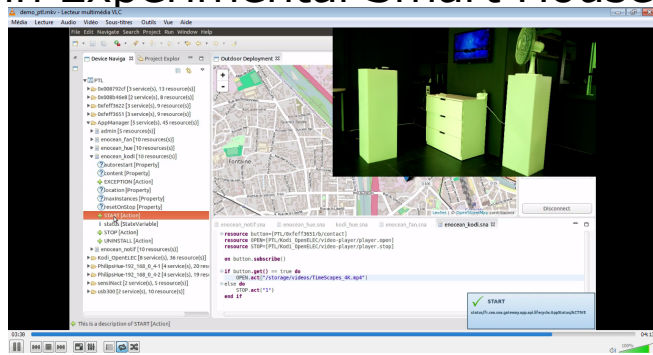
demo_ptl.mkv - Lecteur multimédia VLC

Média Lecture Audio Vidéo Sous-titres Outils Vue Aide

File Edit Navigate Search Project Run Window Help

Device Naviga ✕ Project Explorer

Outdoor Deployment ✕

▼ PTL
▶ 0x008792cf [3 service(s), 13 resource(s)]
▶ 0x008b46e8 [3 service(s), 8 resource(s)]
▶ 0xfeff3622 [3 service(s), 9 resource(s)]
▶ 0xfeff3651 [3 service(s), 9 resource(s)]
▼ AppManager [5 service(s), 45 resource(s)]
▶ admin [5 resource(s)]
▶ enocean_fan [10 resource(s)]
▶ enocean_hue [10 resource(s)]
▼ enocean_kodi [10 resource(s)]
autorestart [Property]
content [Property]
EXCEPTION [Action]
location [Property]
maxInstances [Property]
resetOnStop [Property]
START [Action]
status [StateVariable]
STOP [Action]
UNINSTALL [Action]
▶ enocean_notif [10 resource(s)]
▶ Kodi_OpenELEC [8 service(s), 36 resource(s)]
▶ PhilipsHue-192_168_0_4-1 [4 service(s), 20 reso
▶ PhilipsHue-192_168_0_4-2 [4 service(s), 19 reso
▶ SensiAct [2 service(s), 5 resource(s)]
▶ usb300 [2 service(s), 10 resource(s)]

Fontaine

Leaflet | © OpenStreetMap contributors

Disconnect

enocean_notif.sna   enocean_hue.sna   kodi_hue.sna   enocean_fan.sna   enocean_kodi.sna ✕

resource button=[PTL/0xfeff3651/t/contact]
resource OPEN=[PTL/Kodi_OpenELEC/video-player/player.open]
resource STOP=[PTL/Kodi_OpenELEC/video-player/player.stop]

on button.subscribe()

if button.get() == true do
    OPEN.act("/storage/videos/TimeScapes_4K.mp4")
else do
    STOP.act("1")
end if

START
status[fr.cea.sna.gateway.api.lifecycle.AppStatus]ACTIVE

This is a description of START [Action]

03:38
04:1
100%